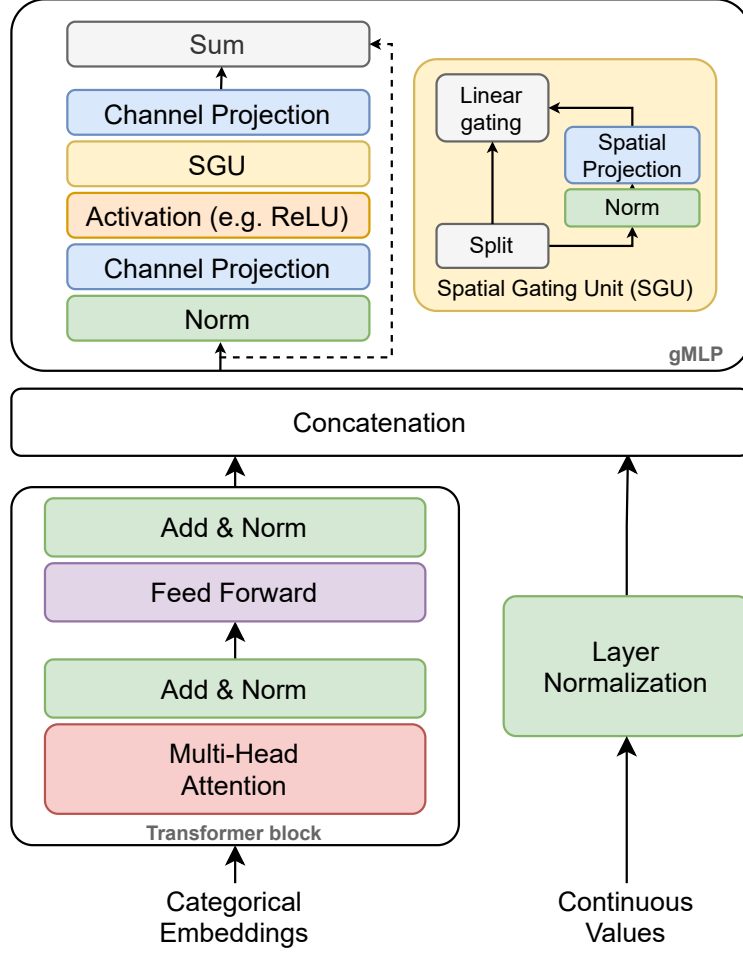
Sum

Channel Projection

SGU

Activation (e.g. ReLU)

Channel Projection

Norm

Linear gating

Spatial Projection

Norm

Split

Spatial Gating Unit (SGU)

gMLP

Concatenation

Add & Norm

Feed Forward

Add & Norm

Multi-Head Attention

Transformer block

Layer Normalization

Categorical Embeddings

Continuous Values